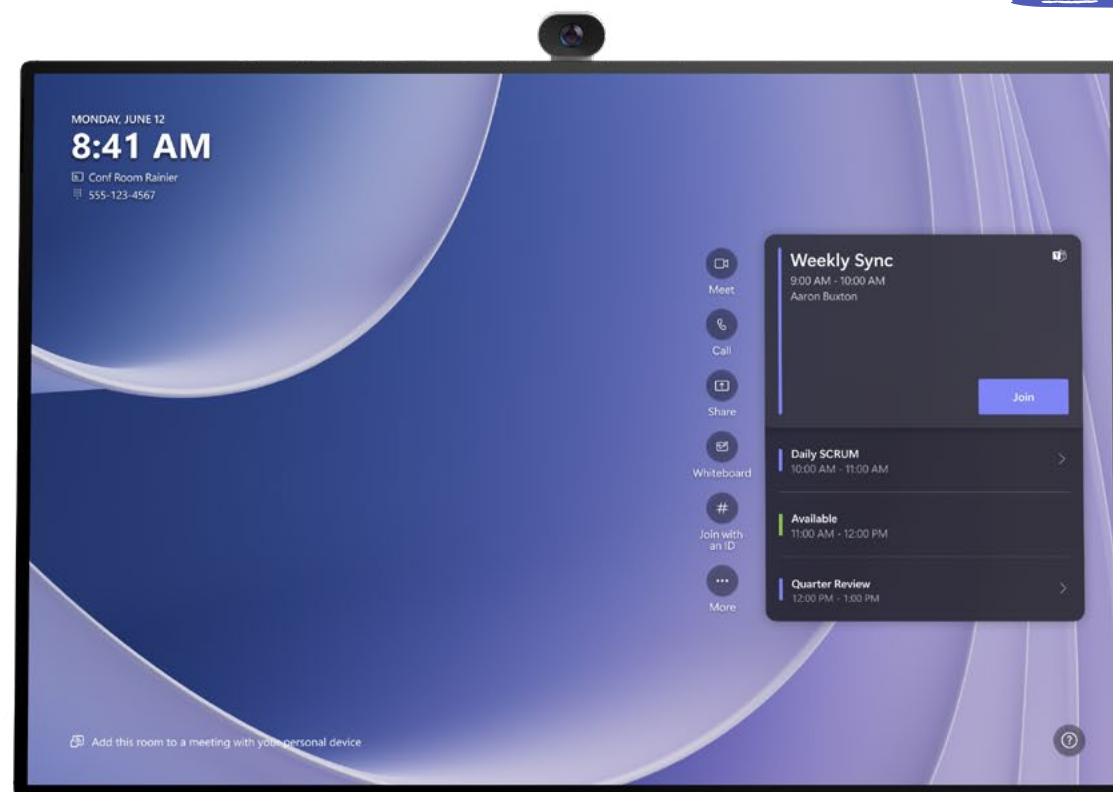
MONDAY, JUNE 12
8:41 AM
Conf Room Rainier
555-123-4567

Meet
Call
Share
Whiteboard
Join with an ID
More

Weekly Sync
9:00 AM - 10:00 AM
Aaron Buxton

Join

Daily SCRUM
10:00 AM - 11:00 AM

Available
11:00 AM - 12:00 PM

Quarter Review
12:00 PM - 1:00 PM

Add this room to a meeting with your personal device